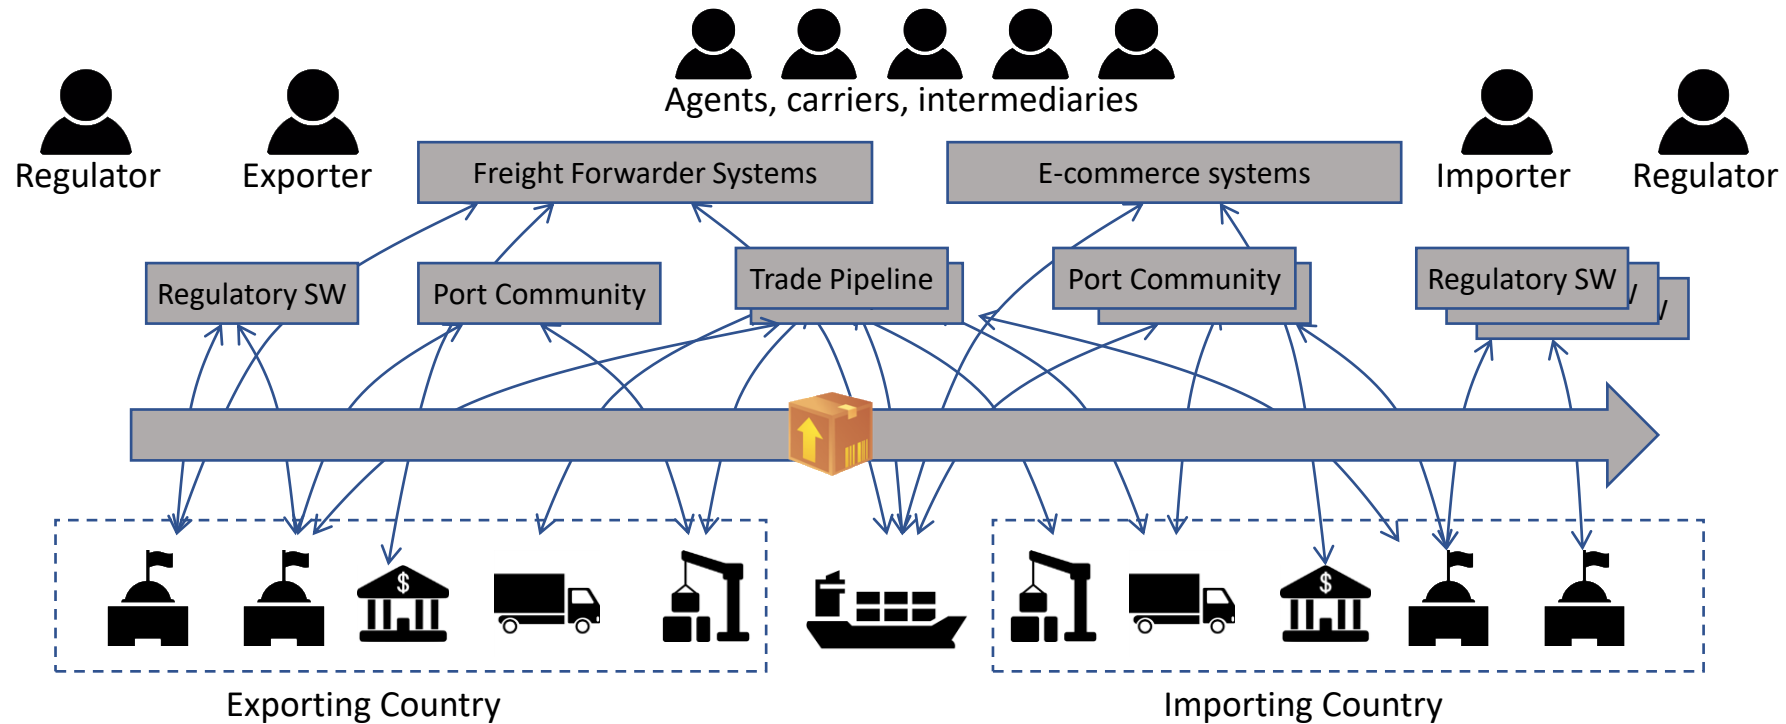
Agents, carriers, intermediaries

Regulator

Exporter

Importer

Regulator

Freight Forwarder Systems

E-commerce systems

Regulatory SW

Port Community

Trade Pipeline

Port Community

Regulatory SW

$

$

Exporting Country

Importing Country